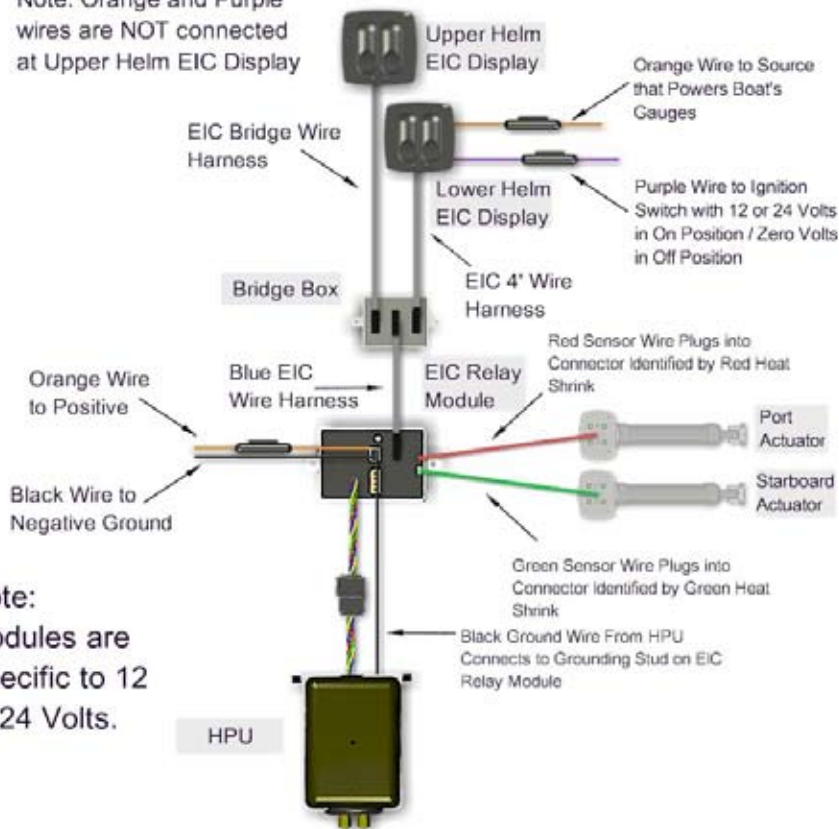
Note: Orange and Purple wires are NOT connected at Upper Helm EIC Display

Upper Helm EIC Display

Orange Wire to Source that Powers Boat's Gauges

EIC Bridge Wire Harness

Lower Helm EIC Display

Purple Wire to Ignition Switch with 12 or 24 Volts in On Position / Zero Volts in Off Position

Bridge Box

EIC 4' Wire Harness

Red Sensor Wire Plugs into Connector Identified by Red Heat Shrink

Orange Wire to Positive

Blue EIC Wire Harness

EIC Relay Module

Port Actuator

Starboard Actuator

Black Wire to Negative Ground

Green Sensor Wire Plugs into Connector Identified by Green Heat Shrink

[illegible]te: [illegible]odules are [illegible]ecific to 12 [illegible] 24 Volts.

Black Ground Wire From HPU Connects to Grounding Stud on EIC Relay Module

HPU